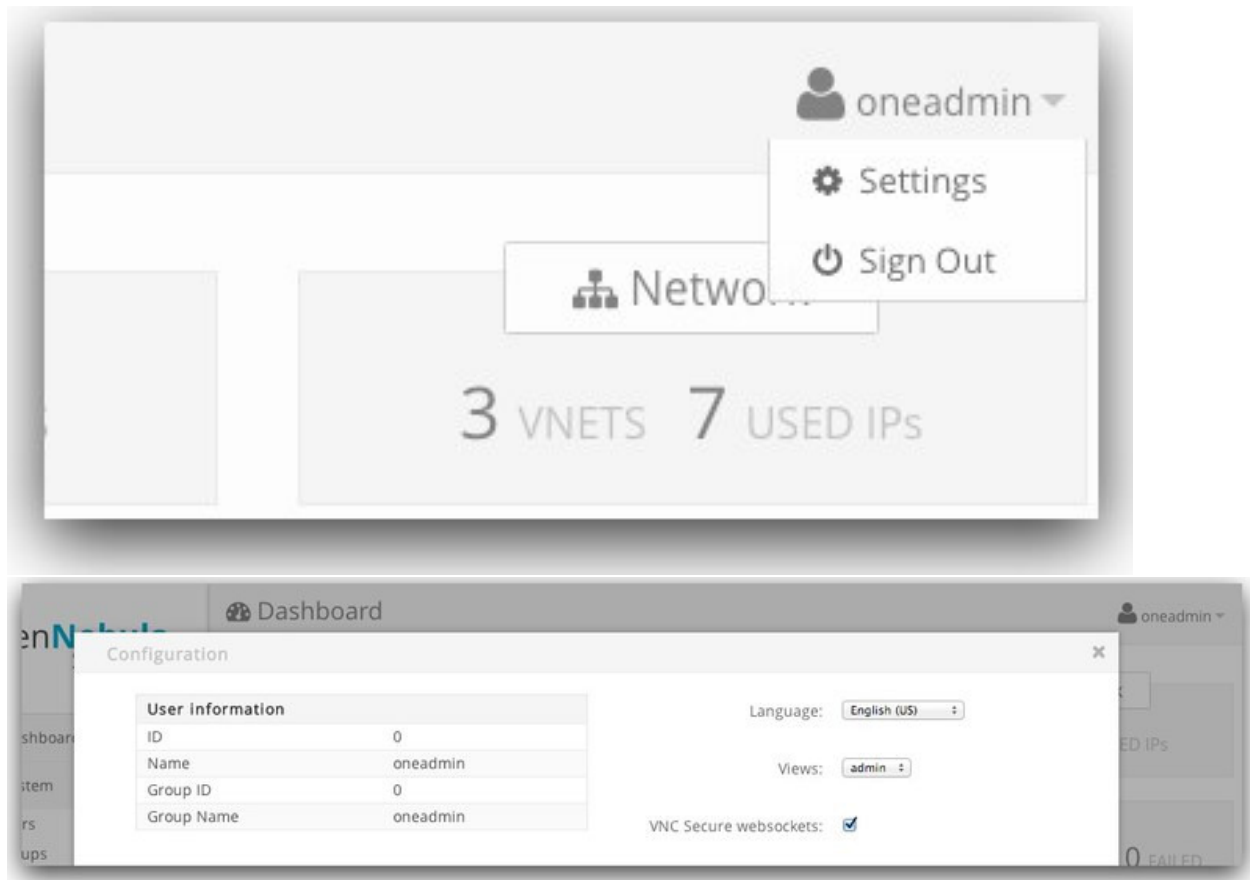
oneadmin

Settings

Sign Out

Netwo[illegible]

3 VNETS 7 USED IPs

enN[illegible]

Dashboard

oneadmin

Configuration

×

shboar

stem

rs

ups

| User information | |
|---|---|
| ID | 0 |
| Name | oneadmin |
| Group ID | 0 |
| Group Name | oneadmin |

Language: English (US)

Views: admin

VNC Secure websockets: ☑

ED IPs

0 FAILED